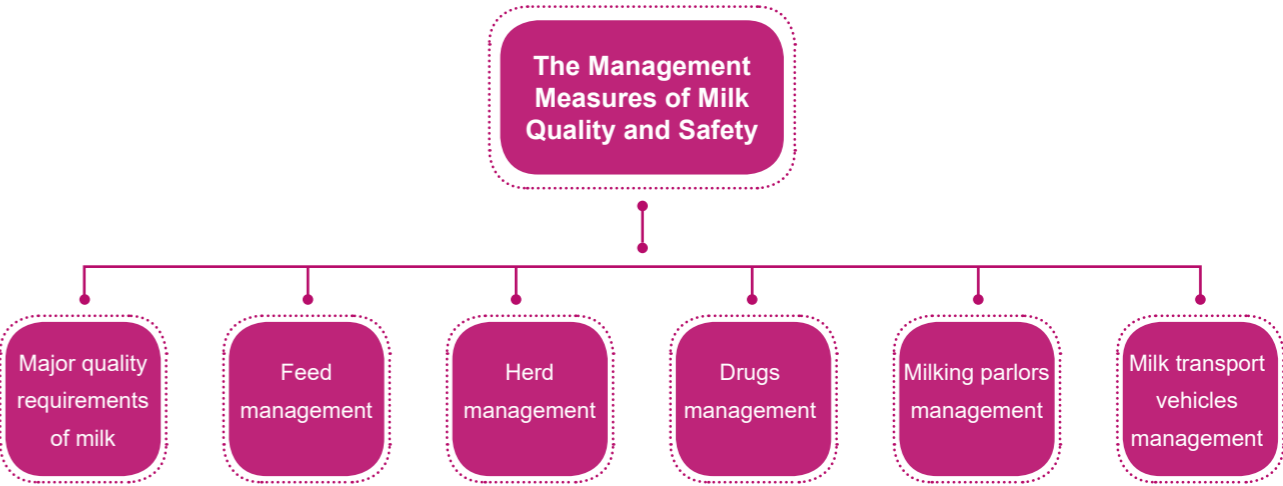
The Management Measures of Milk Quality and Safety

Major quality requirements of milk

Feed management

Herd management

Drugs management

Milking parlors management

Milk transport vehicles management